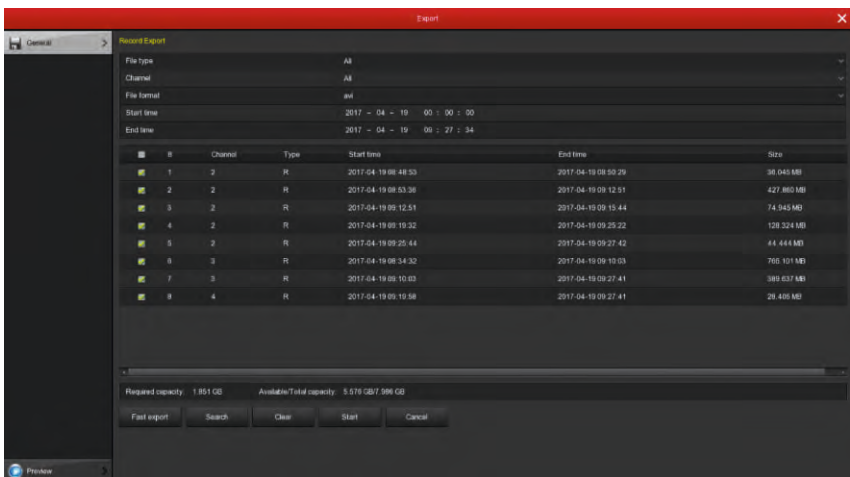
Export

General

Record Export

File type | All
Channel | All
File format | avi
Start time | 2017 - 04 - 19 00 : 00 : 00
End time | 2017 - 04 - 19 09 : 27 : 34

| | # | Channel | Type | Start time | End time | Size |
|---|---|---|---|---|---|---|
| | 1 | 2 | R | 2017-04-19 08:48:53 | 2017-04-19 08:50:29 | 38.045 MB |
| | 2 | 2 | R | 2017-04-19 08:53:38 | 2017-04-19 09:12:51 | 427.860 MB |
| | 3 | 2 | R | 2017-04-19 09:12:51 | 2017-04-19 09:15:44 | 74.945 MB |
| | 4 | 2 | R | 2017-04-19 09:19:32 | 2017-04-19 09:25:22 | 128.324 MB |
| | 5 | 2 | R | 2017-04-19 09:25:44 | 2017-04-19 09:27:42 | 44.444 MB |
| | 6 | 3 | R | 2017-04-19 08:34:32 | 2017-04-19 09:10:03 | 765.101 MB |
| | 7 | 3 | R | 2017-04-19 09:10:03 | 2017-04-19 09:27:41 | 389.637 MB |
| | 8 | 4 | R | 2017-04-19 09:19:58 | 2017-04-19 09:27:41 | 28.405 MB |

Required capacity: 1.851 GB Available/Total capacity: 5.578 GB/7.986 GB

Fast export Search Clear Start Cancel

Preview